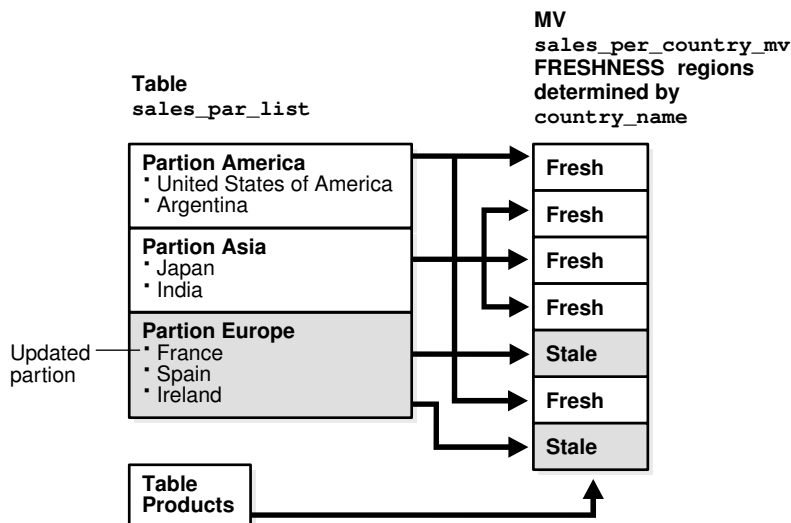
MV
sales_per_country_mv
FRESHNESS regions determined by
country_name

Table
sales_par_list

Partion America
- United States of America
- Argentina

Partion Asia
- Japan
- India

Partion Europe
- France
- Spain
- Ireland

Updated partion

Fresh
Fresh
Fresh
Fresh
Stale
Fresh
Stale

Table
Products